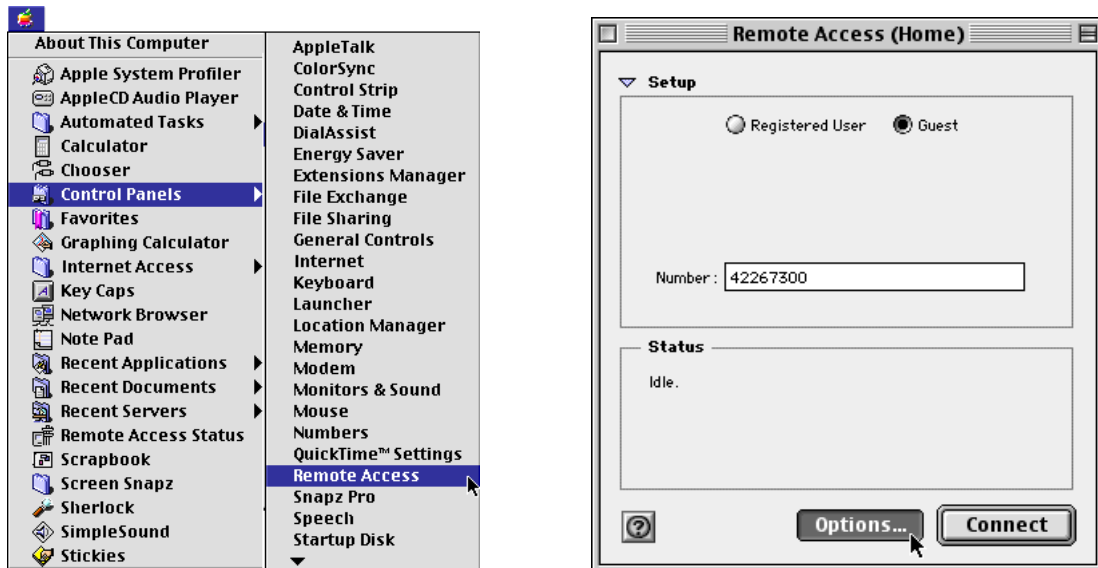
About This Computer
Apple System Profiler
AppleCD Audio Player
Automated Tasks
Calculator
Chooser
Control Panels
Favorites
Graphing Calculator
Internet Access
Key Caps
Network Browser
Note Pad
Recent Applications
Recent Documents
Recent Servers
Remote Access Status
Scrapbook
Screen Snapz
Sherlock
SimpleSound
Stickies

AppleTalk
ColorSync
Control Strip
Date & Time
DialAssist
Energy Saver
Extensions Manager
File Exchange
File Sharing
General Controls
Internet
Keyboard
Launcher
Location Manager
Memory
Modem
Monitors & Sound
Mouse
Numbers
QuickTime™ Settings
Remote Access
Snapz Pro
Speech
Startup Disk

Remote Access (Home)

Setup

Registered User
Guest

Number : 42267300

Status

Idle.

Options...
Connect